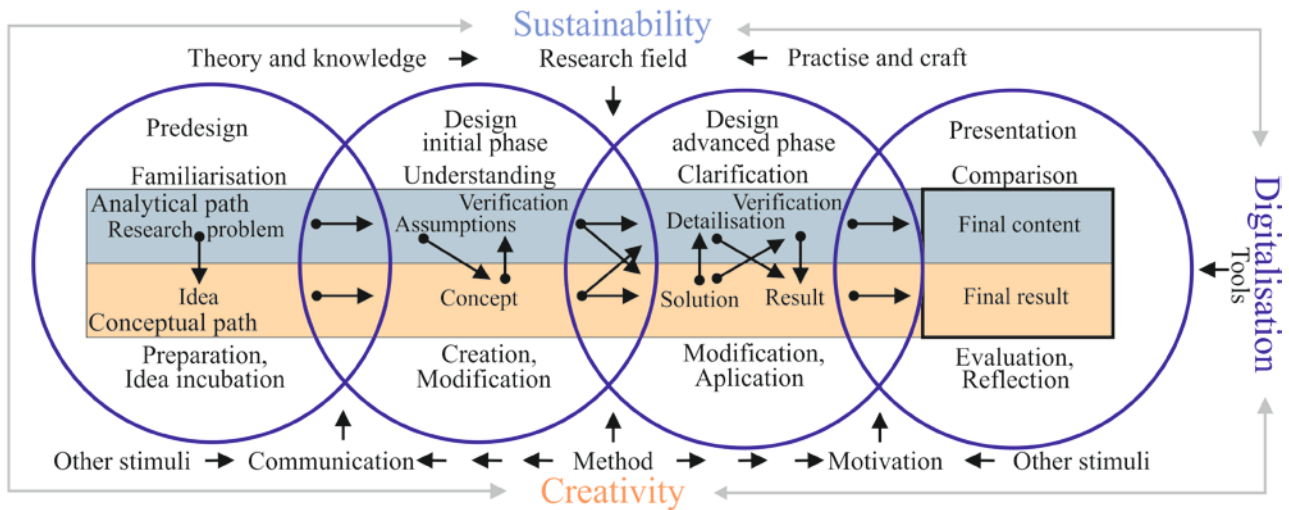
Sustainability

Theory and knowledge → Research field ← Practise and craft

Predesign

Familiarisation

Analytical path

Research problem

Idea

Conceptual path

Preparation, Idea incubation

Design initial phase

Understanding

Verification

Assumptions

Concept

Creation, Modification

Design advanced phase

Clarification

Verification

Detailisation

Solution

Result

Modification, Aplication

Presentation

Comparison

Final content

Final result

Evaluation, Reflection

Digitalisation

Tools

Other stimuli → Communication ← ← ← Method → → → Motivation ← Other stimuli

Creativity